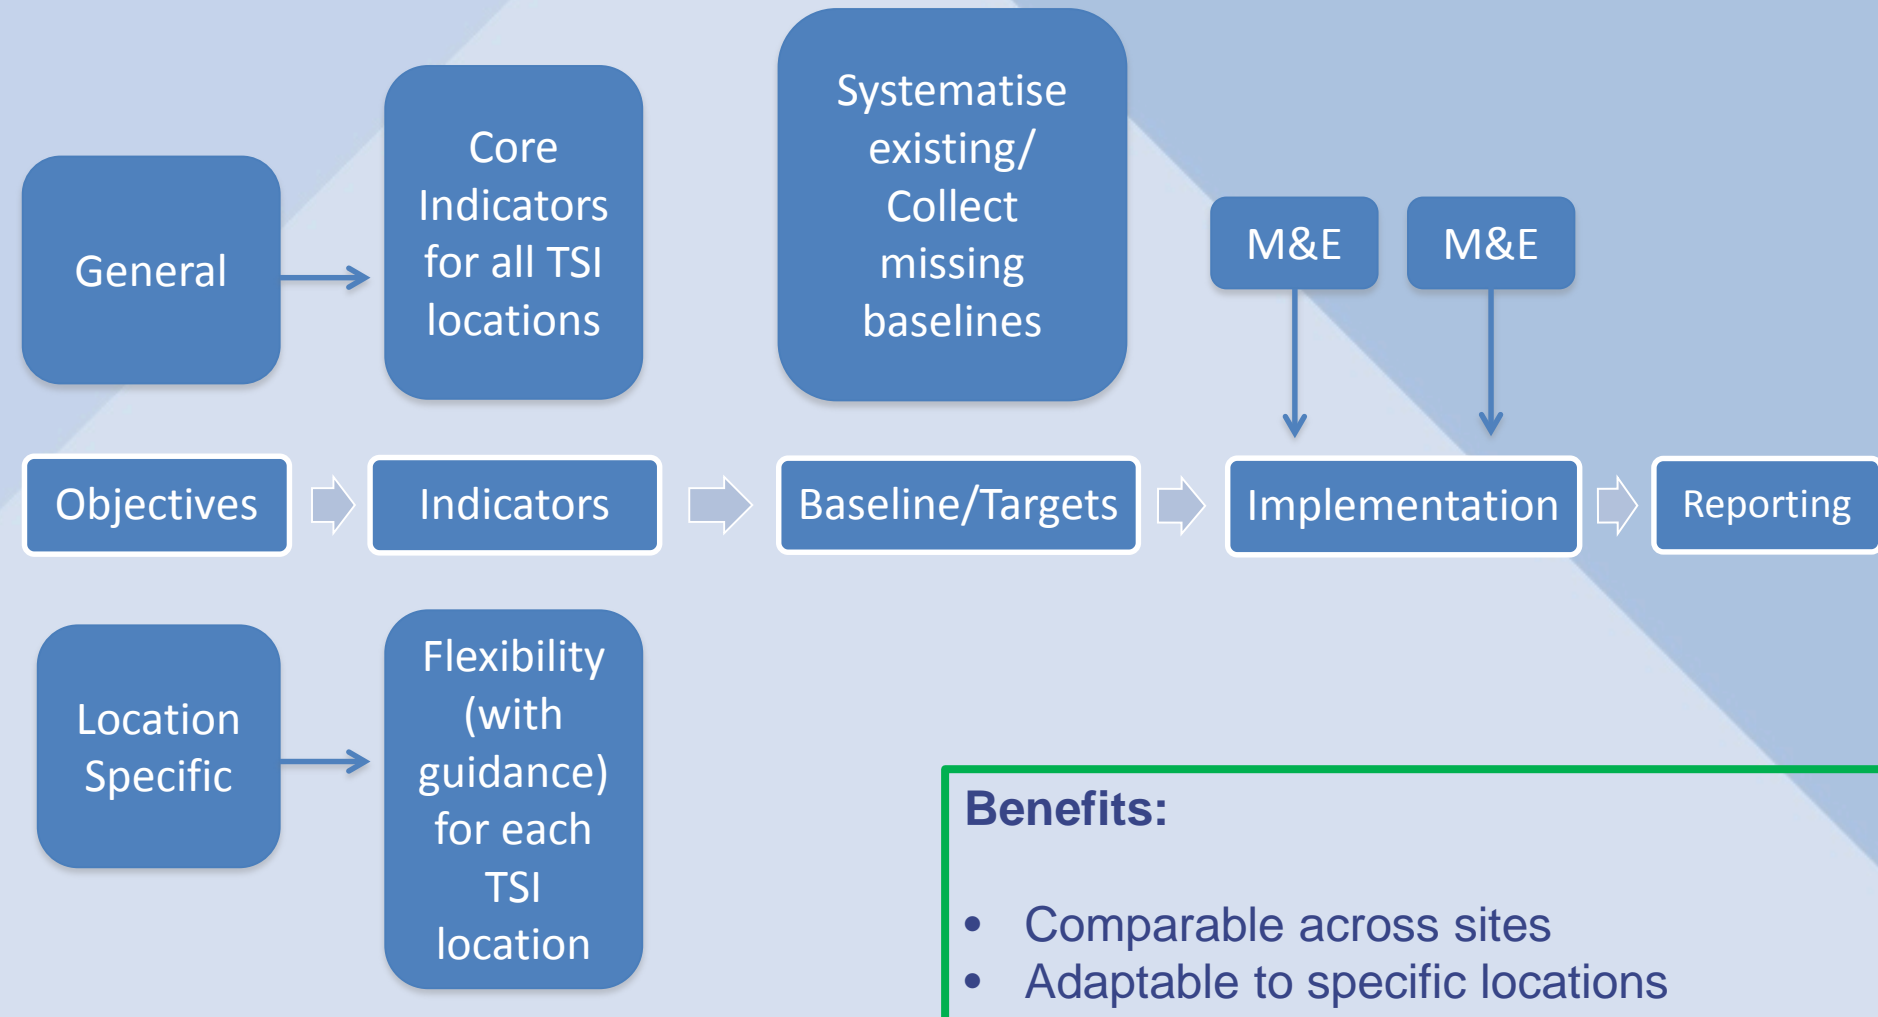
General

Core Indicators for all TSI locations

Systematise existing/ Collect missing baselines

M&E

M&E

Objectives

Indicators

Baseline/Targets

Implementation

Reporting

Location Specific

Flexibility (with guidance) for each TSI location

Benefits:

- Comparable across sites
- Adaptable to specific locations